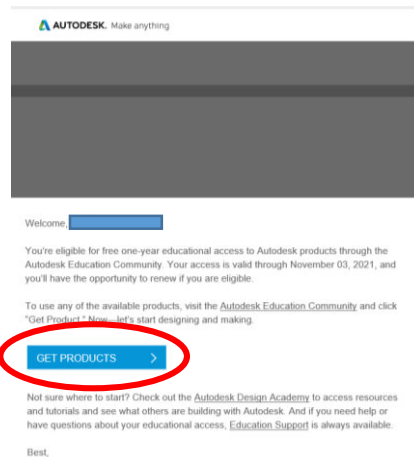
AUTODESK. Make anything

Welcome, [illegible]

You're eligible for free one-year educational access to Autodesk products through the Autodesk Education Community. Your access is valid through November 03, 2021, and you'll have the opportunity to renew if you are eligible.

To use any of the available products, visit the Autodesk Education Community and click "Get Product." Now—let's start designing and making.

GET PRODUCTS >

Not sure where to start? Check out the Autodesk Design Academy to access resources and tutorials and see what others are building with Autodesk. And if you need help or have questions about your educational access, Education Support is always available.

Best,